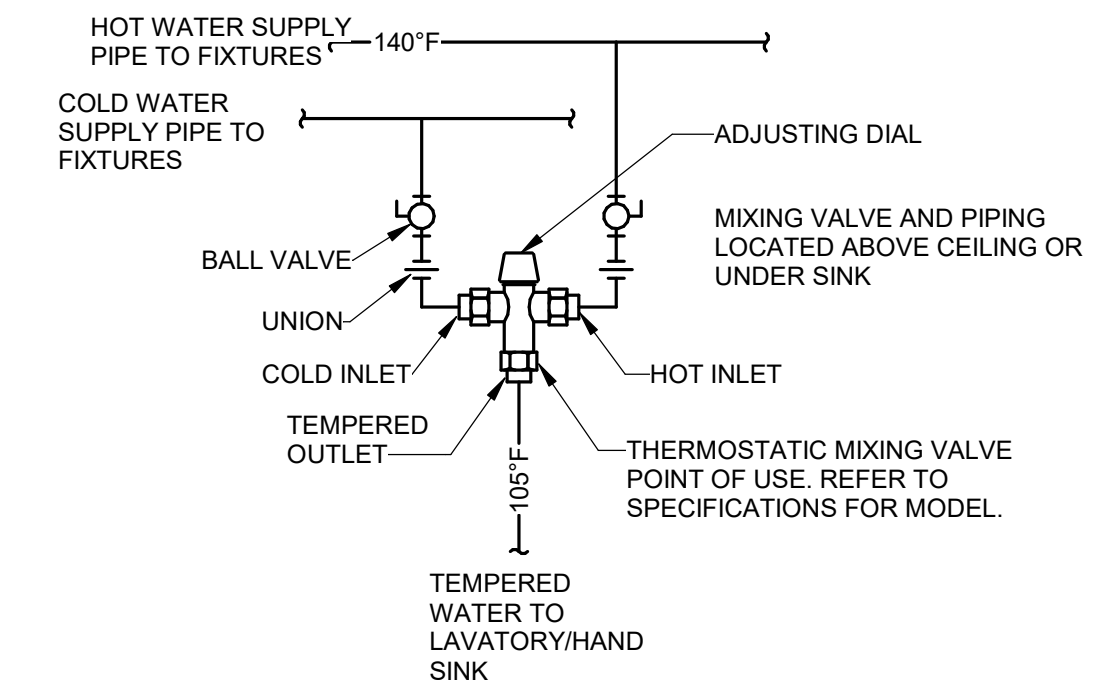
HOT WATER SUPPLY PIPE TO FIXTURES

140°F

COLD WATER SUPPLY PIPE TO FIXTURES

ADJUSTING DIAL

MIXING VALVE AND PIPING LOCATED ABOVE CEILING OR UNDER SINK

BALL VALVE

UNION

COLD INLET

HOT INLET

TEMPERED OUTLET

THERMOSTATIC MIXING VALVE POINT OF USE. REFER TO SPECIFICATIONS FOR MODEL.

105°F

TEMPERED WATER TO LAVATORY/HAND SINK